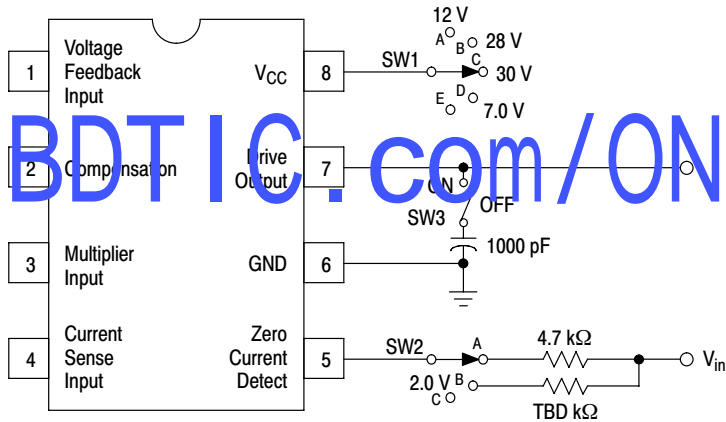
1 Voltage Feedback Input

2 Compensation

3 Multiplier Input

4 Current Sense Input

$V_{CC}$ 8

Drive Output 7

GND 6

Zero Current Detect 5

SW1

12 V A

B 28 V

C 30 V

D 7.0 V

E

ON

OFF

SW3

1000 pF

SW2

A

4.7 kΩ

$V_{in}$

2.0 V B

C

TBD kΩ

BDTIC.com/ON